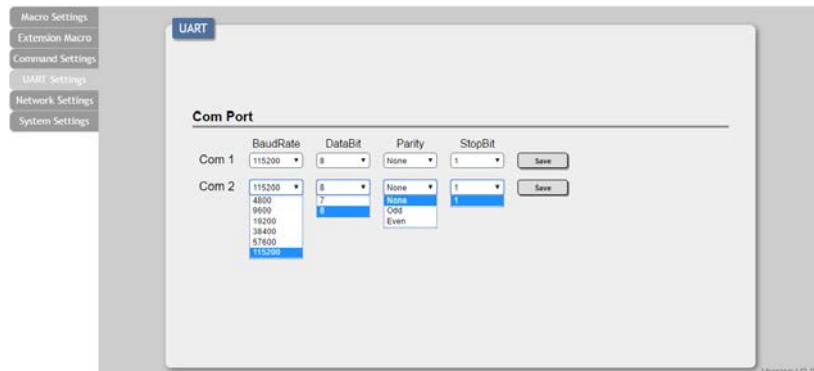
Macro Settings
Extension Macro
Command Settings
UART Settings
Network Settings
System Settings

UART

Com Port

| | BaudRate | DataBit | Parity | StopBit | |
|---|---|---|---|---|---|
| Com 1 | 115200 | 8 | None | 1 | Save |
| Com 2 | 115200 | 8 | None | 1 | Save |

4800
9600
19200
38400
57600
115200

7
8

None
Odd
Even

1

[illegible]